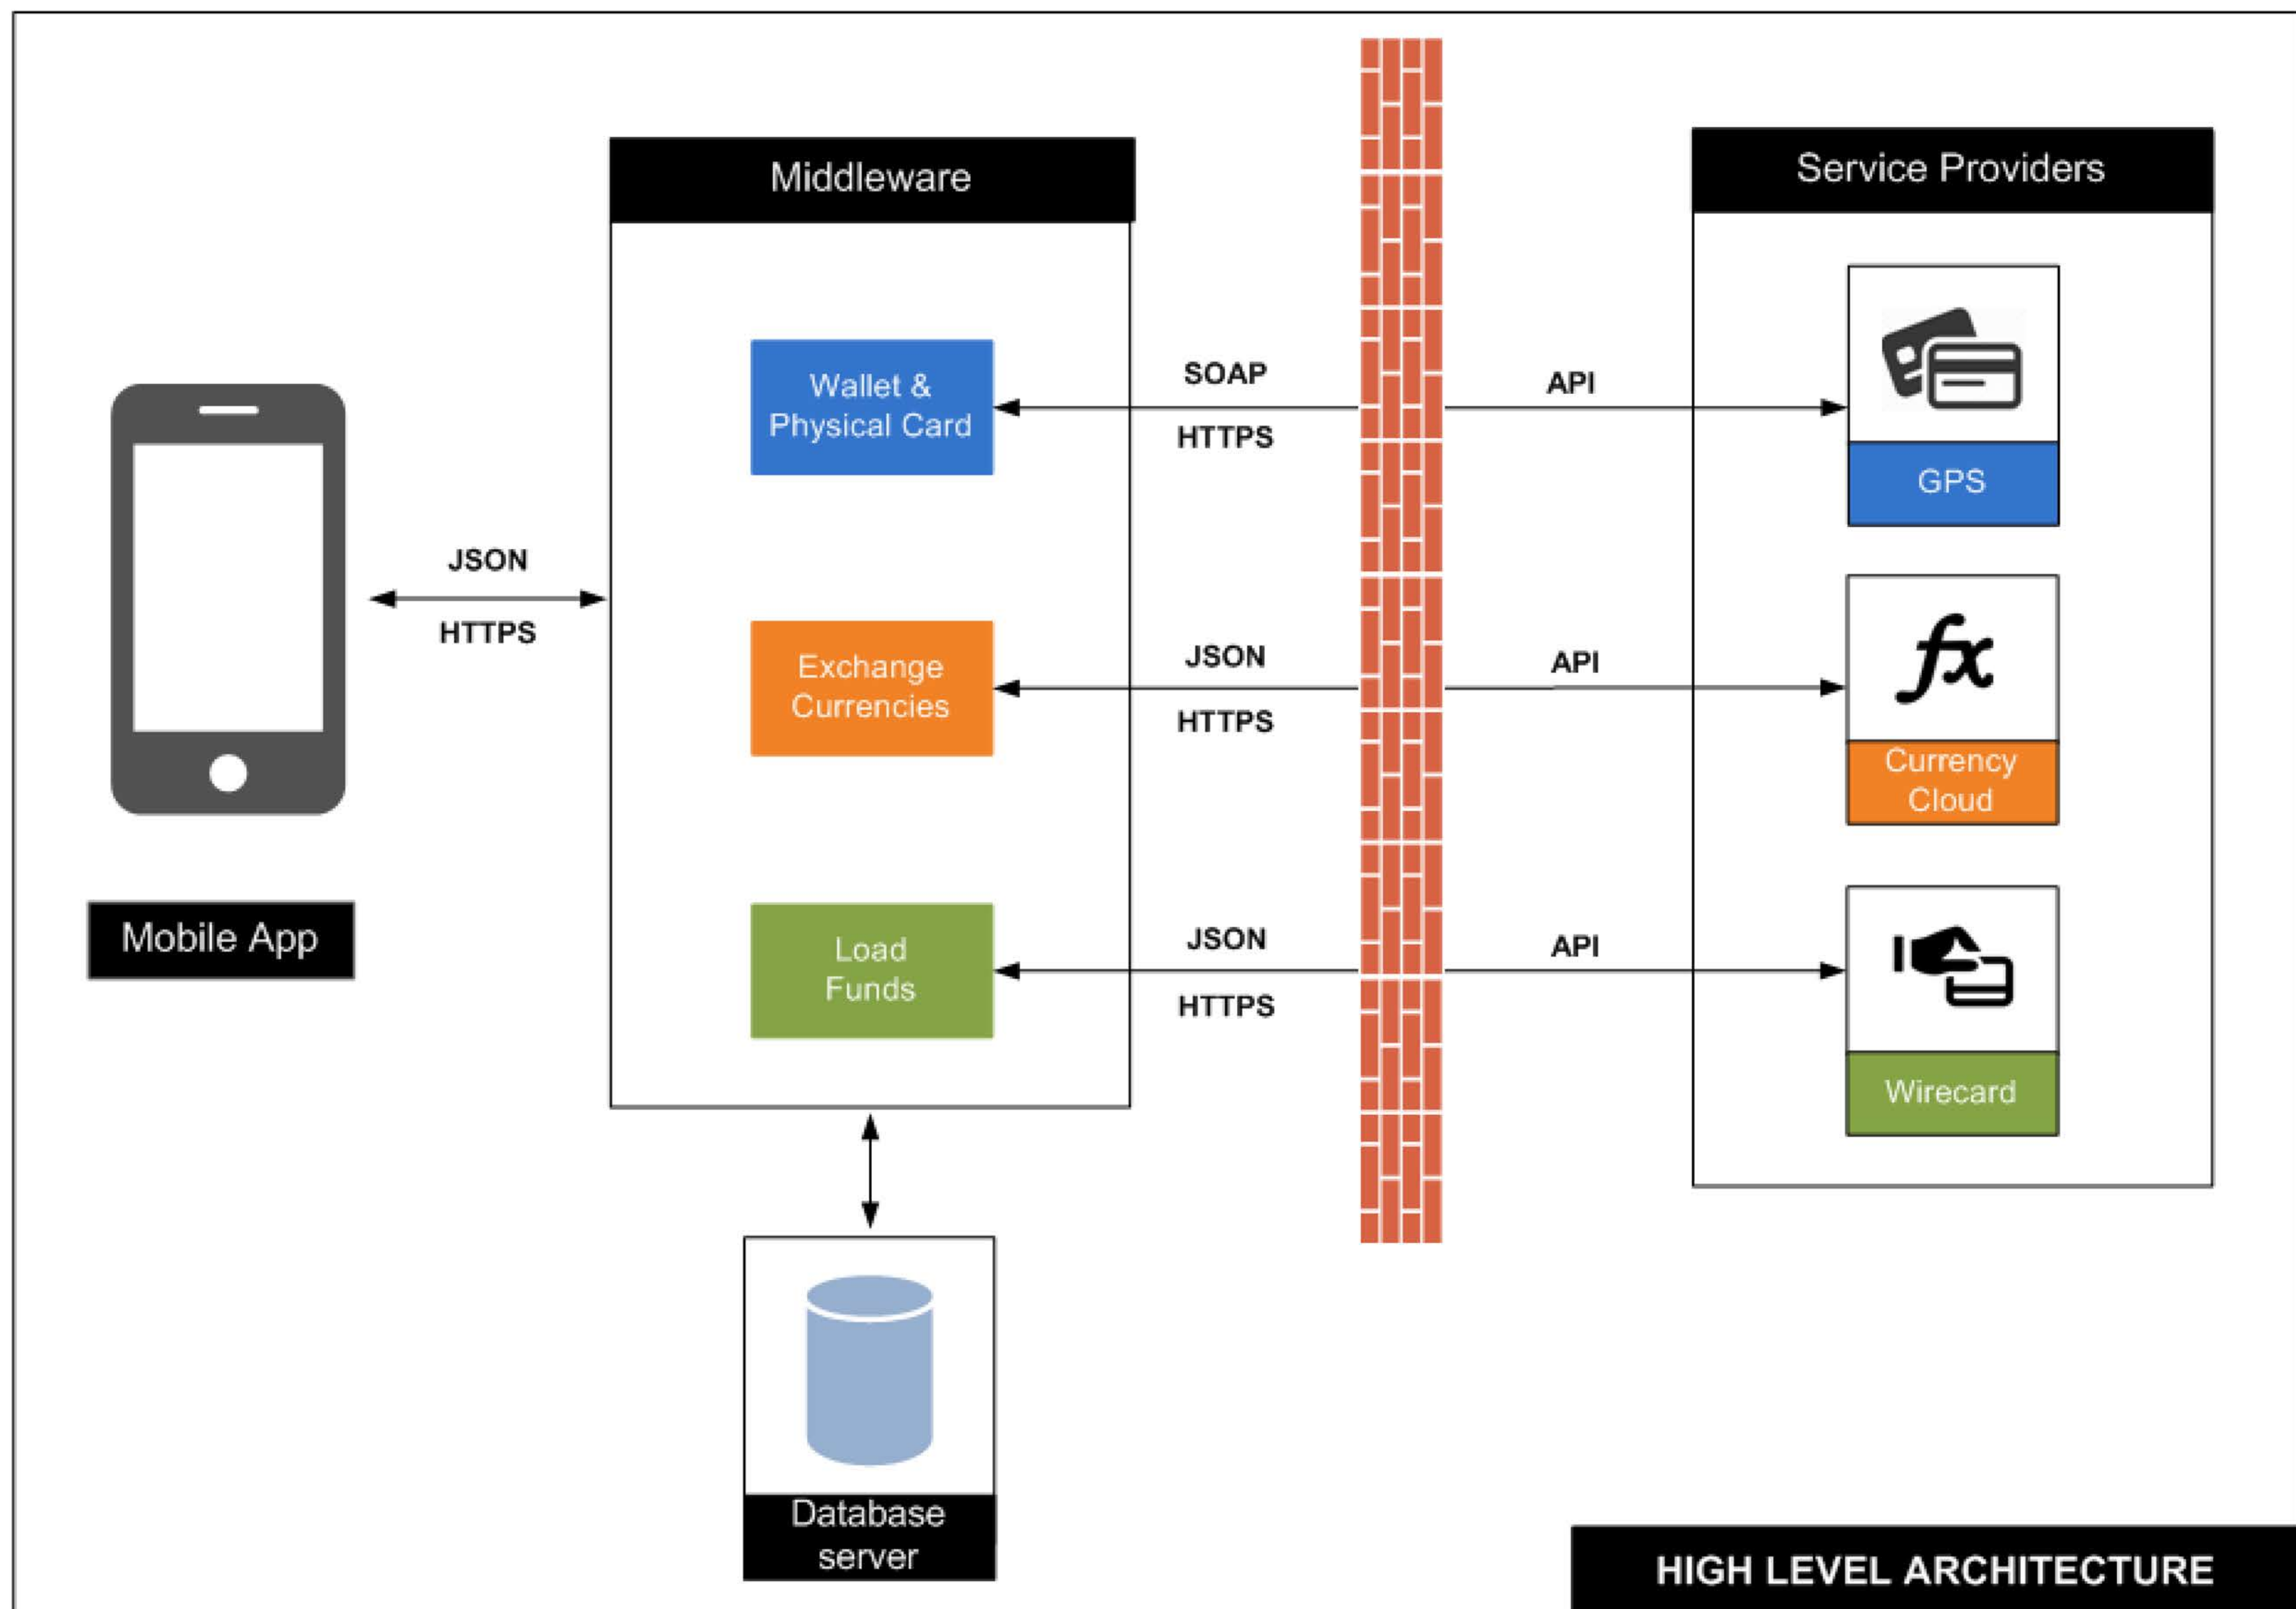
Middleware

Service Providers

Wallet & Physical Card

SOAP

HTTPS

API

GPS

JSON

HTTPS

Exchange Currencies

JSON

HTTPS

API

$fx$

Currency Cloud

Mobile App

Load Funds

JSON

HTTPS

API

Wirecard

Database server

HIGH LEVEL ARCHITECTURE